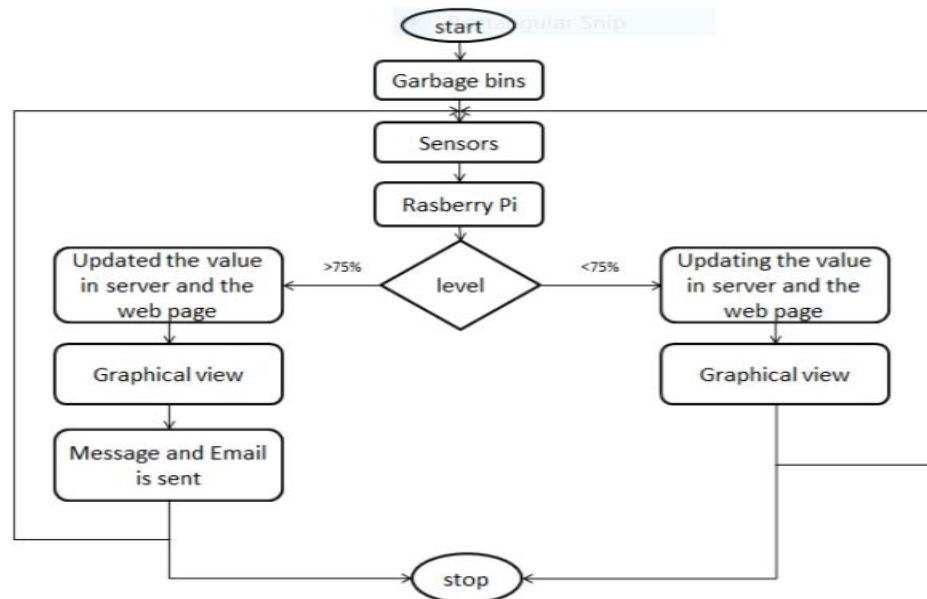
start
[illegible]gular Snip
Garbage bins
Sensors
Rasberry Pi
Updated the value in server and the web page
>75%
level
<75%
Updating the value in server and the web page
Graphical view
Graphical view
Message and Email is sent
stop